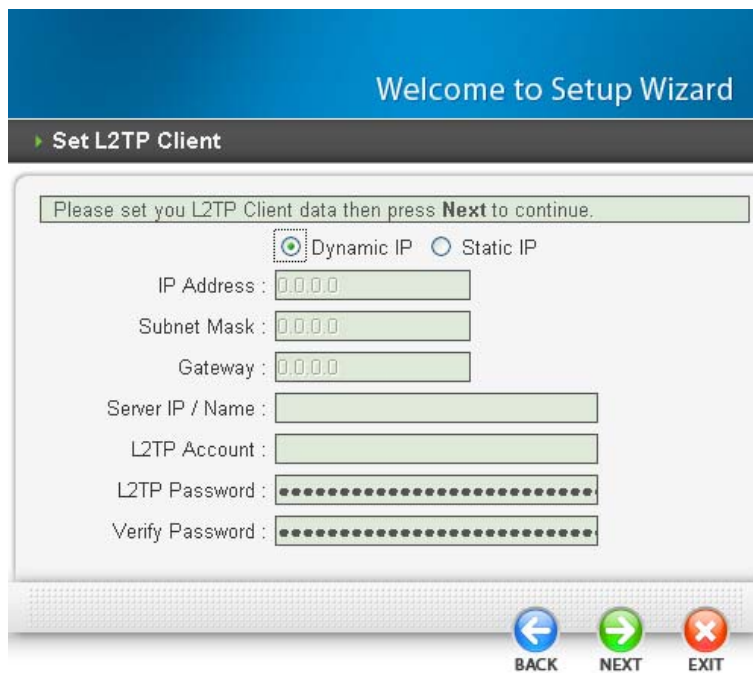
Welcome to Setup Wizard

Set L2TP Client

Please set you L2TP Client data then press **Next** to continue.

Dynamic IP   Static IP

IP Address : 0.0.0.0

Subnet Mask : 0.0.0.0

Gateway : 0.0.0.0

Server IP / Name :

L2TP Account :

L2TP Password : ●●●●●●●●●●●●●●●●●●●●●●●●●●

Verify Password : ●●●●●●●●●●●●●●●●●●●●●●●●●●

BACK   NEXT   EXIT